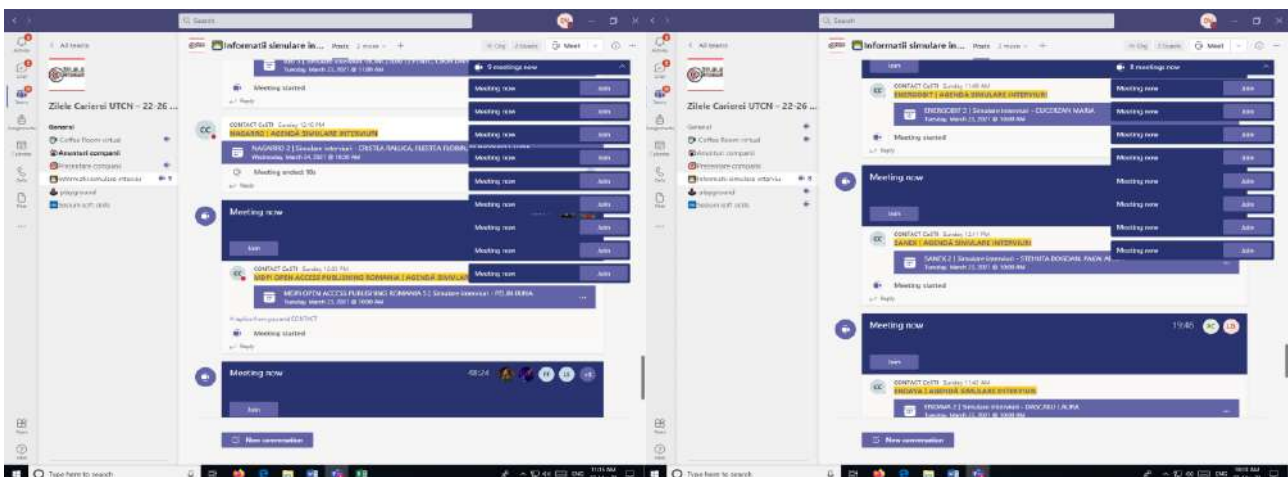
Search

< All teams

Zilele Carierei UTCN – 22-26 ...

General
Coffee Room virtual
Anunturi companii
Prezentare companii
Informatii simulare interviu
playground
Sesiuni soft skills

Informatii simulare in... Posts 2 more + 

Meet

9 meetings now

Meeting now Join
Meeting now Join
Meeting now Join
Meeting now Join
Meeting now Join
Meeting now Join
Meeting now Join
Meeting now Join
Meeting now Join

Tuesday, March 23, 2021 @ 11:00 AM

Meeting started

Reply

CONTACT CeETI Sunday 12:10 PM
NAGARRO | AGENDA SIMULARE INTERVIURI

NAGARRO 2 | Simulare interviuri - CRISTEA RALUCA, ELEKTA FLORIN
Wednesday, March 24, 2021 @ 10:00 AM

Meeting ended: 18s

Reply

Meeting now

Join

CONTACT CeETI Sunday 12:01 PM
MDPI OPEN ACCESS PUBLISHING ROMANIA | AGENDA SIMULARE

MDPI OPEN ACCESS PUBLISHING ROMANIA 5 | Simulare interviuri - PELIN IRINA
Tuesday, March 23, 2021 @ 10:00 AM

Replied from post CONTACT

Meeting started

Reply

Meeting now 48:24

Join

New conversation

Search

< All teams

Zilele Carierei UTCN – 22-26 ...

General
Coffee Room virtual
Anunturi companii
Prezentare companii
Informatii simulare interviu
playground
Sesiuni soft skills

Informatii simulare in... Posts 2 more +

Meet

9 meetings now

Meeting now Join
Meeting now Join
Meeting now Join
Meeting now Join
Meeting now Join
Meeting now Join
Meeting now Join
Meeting now Join

Join

CONTACT CeETI Sunday 11:48 AM
ENERGOBIT | AGENDA SIMULARE INTERVIURI

ENERGOBIT 2 | Simulare interviuri - CUCEREAN MARIA
Tuesday, March 23, 2021 @ 10:00 AM

Meeting started

Reply

Meeting now

Join

CONTACT CeETI Sunday 12:11 PM
SANEX | AGENDA SIMULARE INTERVIURI

SANEX 2 | Simulare interviuri - STEFAN BOGDAN, PAVA...
Tuesday, March 23, 2021 @ 10:00 AM

Meeting started

Reply

Meeting now 19:46

Join

CONTACT CeETI Sunday 11:42 AM
ENDAVA | AGENDA SIMULARE INTERVIURI

ENDAVA 2 | Simulare interviuri - DASCALU LAURA
Tuesday, March 23, 2021 @ 10:00 AM

New conversation

Type here to search
Type here to search